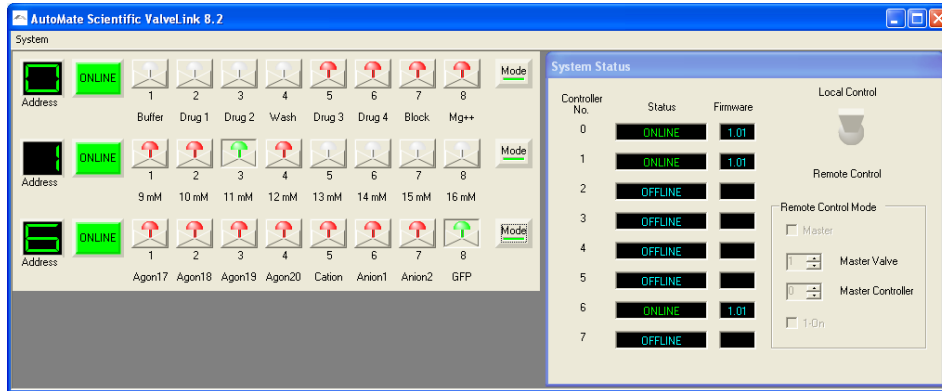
AutoMate Scientific ValveLink 8.2

System

0
Address
ONLINE
1 2 3 4 5 6 7 8
Buffer Drug 1 Drug 2 Wash Drug 3 Drug 4 Block Mg++
Mode

1
Address
ONLINE
1 2 3 4 5 6 7 8
9 mM 10 mM 11 mM 12 mM 13 mM 14 mM 15 mM 16 mM
Mode

6
Address
ONLINE
1 2 3 4 5 6 7 8
Agon17 Agon18 Agon19 Agon20 Cation Anion1 Anion2 GFP
Mode

System Status

| Controller No. | Status | Firmware |
|---|---|---|
| 0 | ONLINE | 1.01 |
| 1 | ONLINE | 1.01 |
| 2 | OFFLINE | |
| 3 | OFFLINE | |
| 4 | OFFLINE | |
| 5 | OFFLINE | |
| 6 | ONLINE | 1.01 |
| 7 | OFFLINE | |

Local Control

Remote Control

Remote Control Mode
Master
1 Master Valve
0 Master Controller
1-On